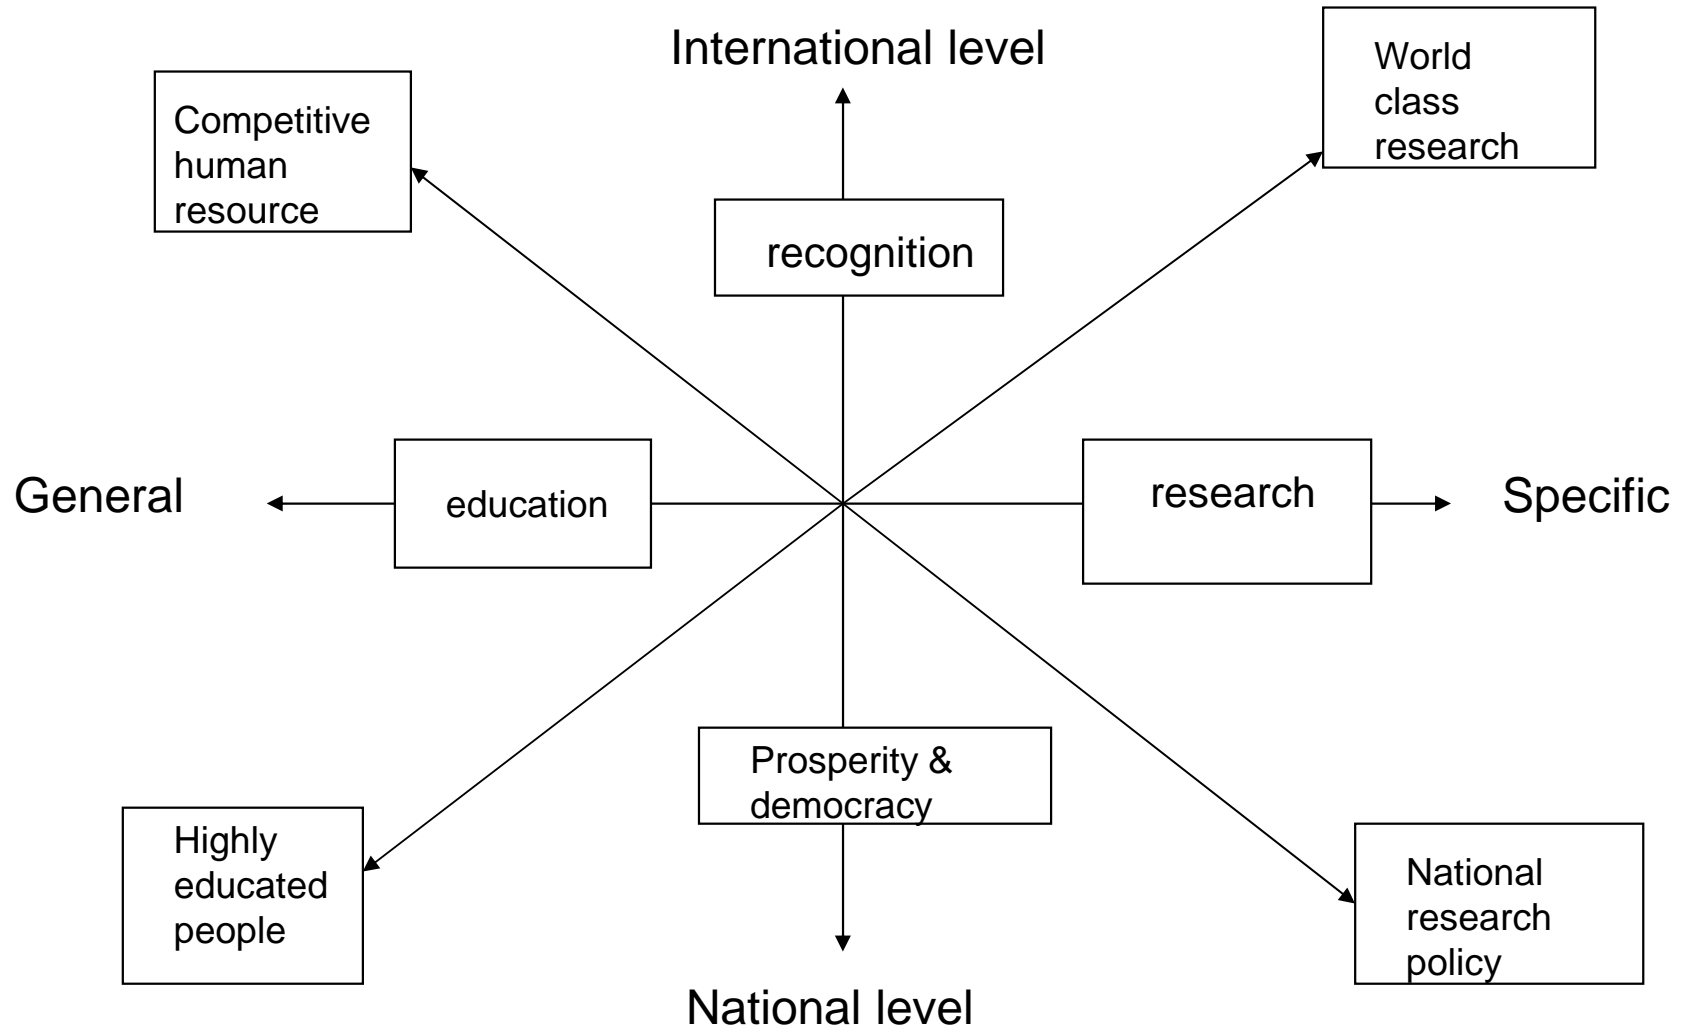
International level

Competitive human resource

World class research

recognition

General

education

research

Specific

Prosperity & democracy

Highly educated people

National research policy

National level